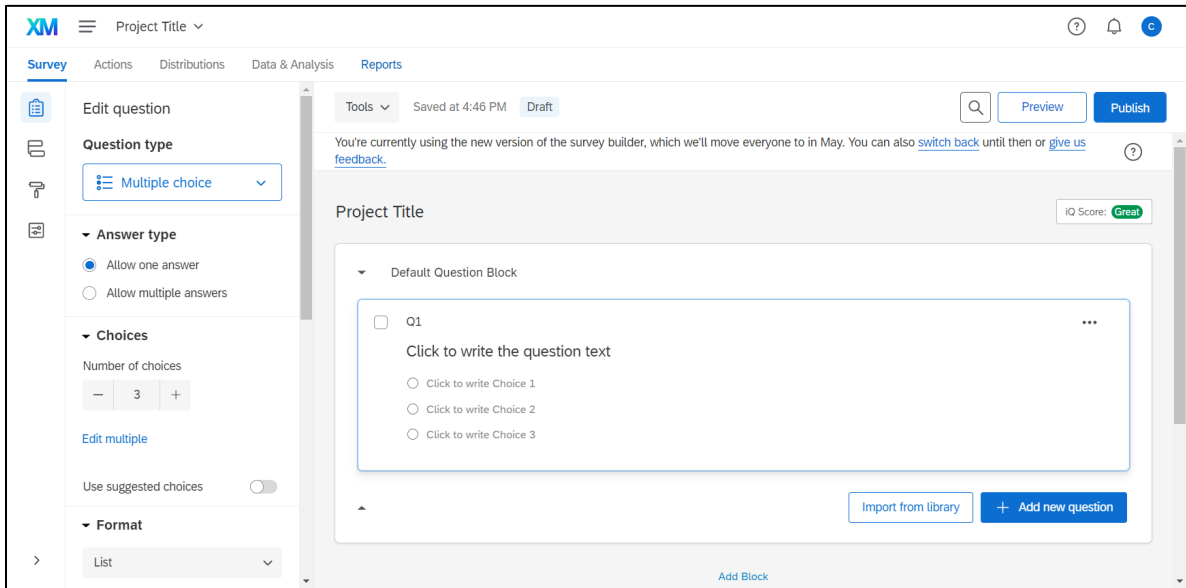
XM Project Title

C

Survey Actions Distributions Data & Analysis Reports

Edit question

Question type

Multiple choice

Answer type

Allow one answer

Allow multiple answers

Choices

Number of choices

− 3 +

Edit multiple

Use suggested choices

Format

List

Tools Saved at 4:46 PM Draft

Preview Publish

You're currently using the new version of the survey builder, which we'll move everyone to in May. You can also switch back until then or give us feedback.

Project Title

iQ Score: Great

Default Question Block

Q1

Click to write the question text

Click to write Choice 1

Click to write Choice 2

Click to write Choice 3

Import from library

+ Add new question

Add Block